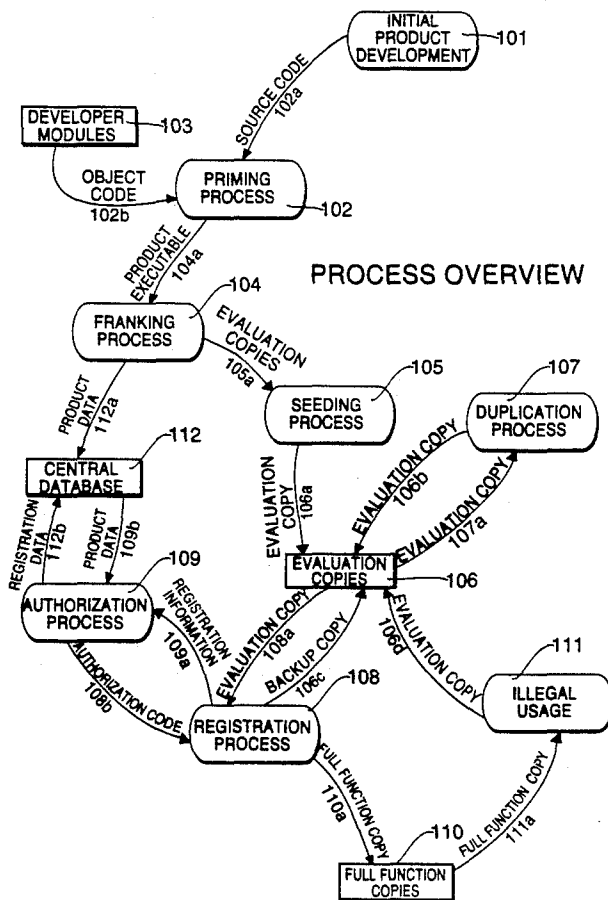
INITIAL PRODUCT DEVELOPMENT
101
SOURCE CODE
102a
DEVELOPER MODULES
103
OBJECT CODE
102b
PRIMING PROCESS
102
PRODUCT EXECUTABLE
104a
PROCESS OVERVIEW
104
FRANKING PROCESS
EVALUATION COPIES
105a
105
SEEDING PROCESS
107
DUPLICATION PROCESS
PRODUCT DATA
112a
112
CENTRAL DATABASE
EVALUATION COPY
106a
EVALUATION COPY
106b
EVALUATION COPY
107a
REGISTRATION DATA
112b
PRODUCT DATA
109b
109
REGISTRATION INFORMATION
EVALUATION COPIES
106
AUTHORIZATION PROCESS
109a
EVALUATION COPY
108a
BACKUP COPY
106c
EVALUATION COPY
106d
111
ILLEGAL USAGE
AUTHORIZATION CODE
108b
108
REGISTRATION PROCESS
FULL FUNCTION COPY
110a
FULL FUNCTION COPY
111a
110
FULL FUNCTION COPIES